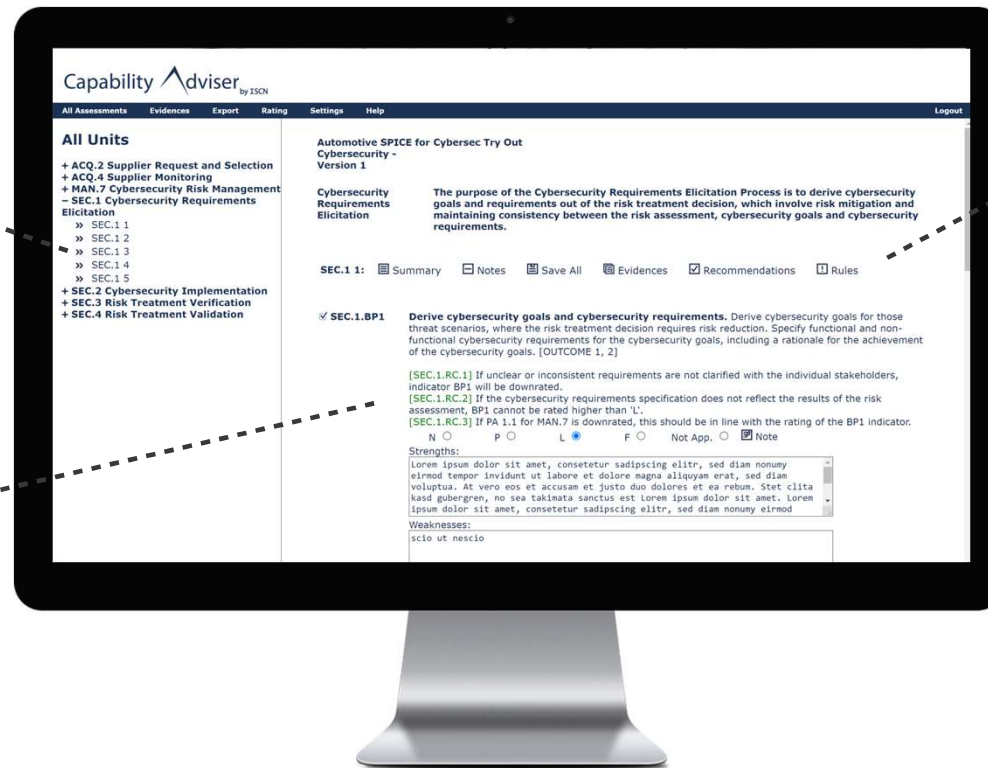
Capability Adviser by ISCN

All Assessments Evidences Export Rating Settings Help Logout

All Units

+ ACQ.2 Supplier Request and Selection
+ ACQ.4 Supplier Monitoring
+ MAN.7 Cybersecurity Risk Management
– SEC.1 Cybersecurity Requirements Elicitation
» SEC.1 1
» SEC.1 2
» SEC.1 3
» SEC.1 4
» SEC.1 5
+ SEC.2 Cybersecurity Implementation
+ SEC.3 Risk Treatment Verification
+ SEC.4 Risk Treatment Validation

Automotive SPICE for Cybersec Try Out
Cybersecurity -
Version 1

Cybersecurity Requirements Elicitation

The purpose of the Cybersecurity Requirements Elicitation Process is to derive cybersecurity goals and requirements out of the risk treatment decision, which involve risk mitigation and maintaining consistency between the risk assessment, cybersecurity goals and cybersecurity requirements.

SEC.1 1: Summary Notes Save All Evidences Recommendations Rules

SEC.1.BP1

Derive cybersecurity goals and cybersecurity requirements. Derive cybersecurity goals for those threat scenarios, where the risk treatment decision requires risk reduction. Specify functional and non-functional cybersecurity requirements for the cybersecurity goals, including a rationale for the achievement of the cybersecurity goals. [OUTCOME 1, 2]

[SEC.1.RC.1] If unclear or inconsistent requirements are not clarified with the individual stakeholders, indicator BP1 will be downrated.
[SEC.1.RC.2] If the cybersecurity requirements specification does not reflect the results of the risk assessment, BP1 cannot be rated higher than 'L'.
[SEC.1.RC.3] If PA 1.1 for MAN.7 is downrated, this should be in line with the rating of the BP1 indicator.

N P L F Not App. Note

Strengths:
Lorem ipsum dolor sit amet, consetetur sadipscing elitr, sed diam nonumy eirmod tempor invidunt ut labore et dolore magna aliquyam erat, sed diam voluptua. At vero eos et accusam et justo duo dolores et ea rebum. Stet clita kasd gubergren, no sea takimata sanctus est Lorem ipsum dolor sit amet. Lorem ipsum dolor sit amet, consetetur sadipscing elitr, sed diam nonumy eirmod

Weaknesses:
scio ut nescio